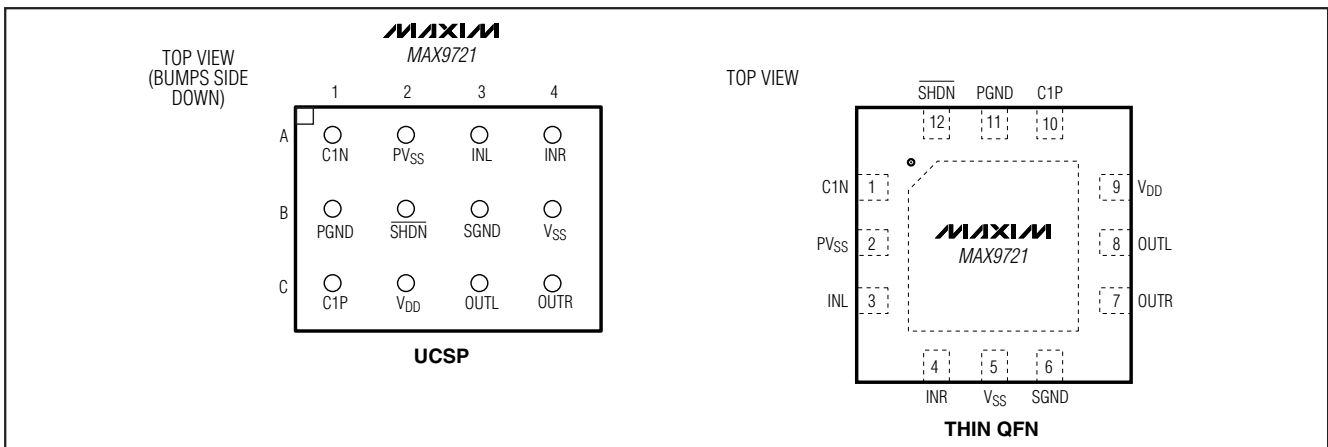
MAXIM
MAX9721

TOP VIEW
(BUMPS SIDE
DOWN)

1 2 3 4

A
C1N
$PV_{SS}$
INL
INR

B
PGND
$\overline{SHDN}$
SGND
$V_{SS}$

C
C1P
$V_{DD}$
OUTL
OUTR

UCSP

TOP VIEW

$\overline{SHDN}$ PGND C1P

12 11 10

C1N 1
$PV_{SS}$ 2
INL 3

9 $V_{DD}$
8 OUTL
7 OUTR

MAXIM
MAX9721

4 5 6

INR $V_{SS}$ SGND

THIN QFN